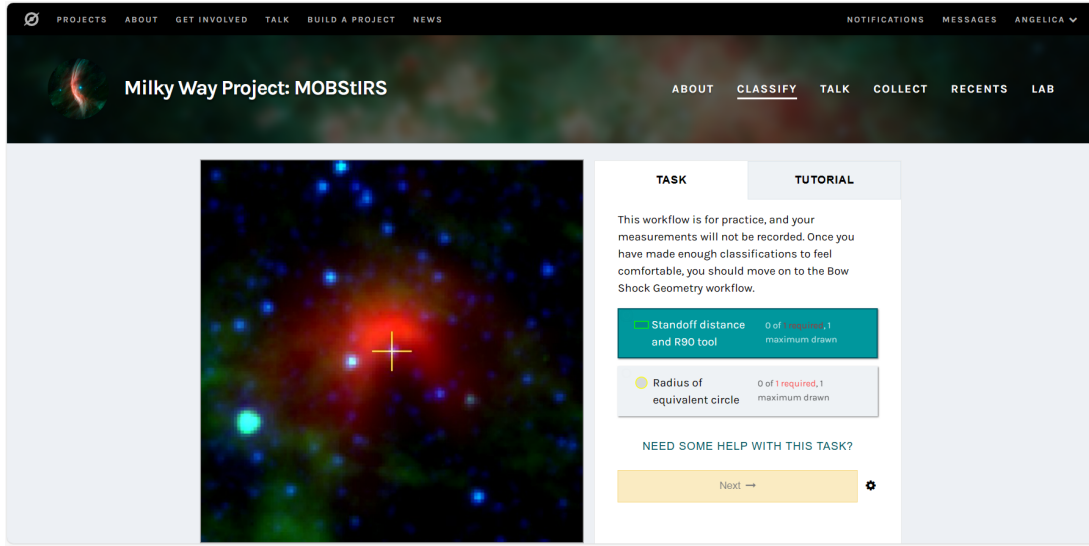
PROJECTS ABOUT GET INVOLVED TALK BUILD A PROJECT NEWS

NOTIFICATIONS MESSAGES ANGELICA

Milky Way Project: MOBStIRS

ABOUT CLASSIFY TALK COLLECT RECENTS LAB

TASK

TUTORIAL

This workflow is for practice, and your measurements will not be recorded. Once you have made enough classifications to feel comfortable, you should move on to the Bow Shock Geometry workflow.

Standoff distance and R90 tool

0 of 1 required, 1 maximum drawn

Radius of equivalent circle

0 of 1 required, 1 maximum drawn

NEED SOME HELP WITH THIS TASK?

Next →